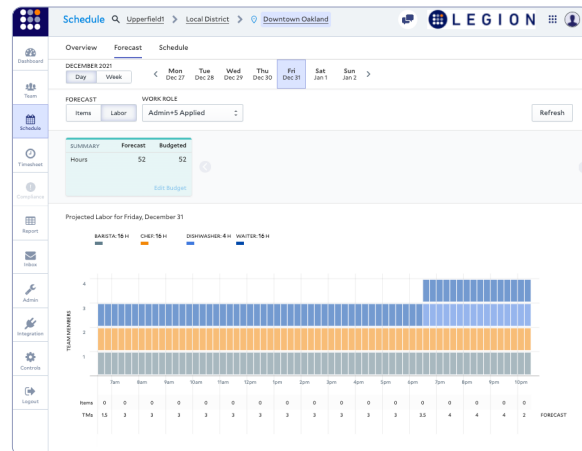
Schedule Upperfield1 > Local District > Downtown Oakland

LEGION

Dashboard
Team
Schedule
Timesheet
Compliance
Report
Inbox
Admin
Integration
Controls
Logout

Overview Forecast Schedule

DECEMBER 2021
Day Week

Mon Dec 27
Tue Dec 28
Wed Dec 29
Thu Dec 30
Fri Dec 31
Sat Jan 1
Sun Jan 2

FORECAST
Items Labor

WORK ROLE
Admin+5 Applied

Refresh

| SUMMARY | Forecast | Budgeted |
|---|---|---|
| Hours | 52 | 52 |

Edit Budget

Projected Labor for Friday, December 31

BARISTA: 16 H CHEF: 16 H DISHWASHER: 4 H WAITER: 16 H

TEAM MEMBERS
4
3
2
1

7am 8am 9am 10am 11am 12pm 1pm 2pm 3pm 4pm 5pm 6pm 7pm 8pm 9pm 10pm

| Items | 0 | 0 | 0 | 0 | 0 | 0 | 0 | 0 | 0 | 0 | 0 | 0 | 0 | 0 | 0 | 0 | |
|---|---|---|---|---|---|---|---|---|---|---|---|---|---|---|---|---|---|
| TMs | 1.5 | 3 | 3 | 3 | 3 | 3 | 3 | 3 | 3 | 3 | 3 | 3.5 | 4 | 4 | 4 | 2 | FORECAST |